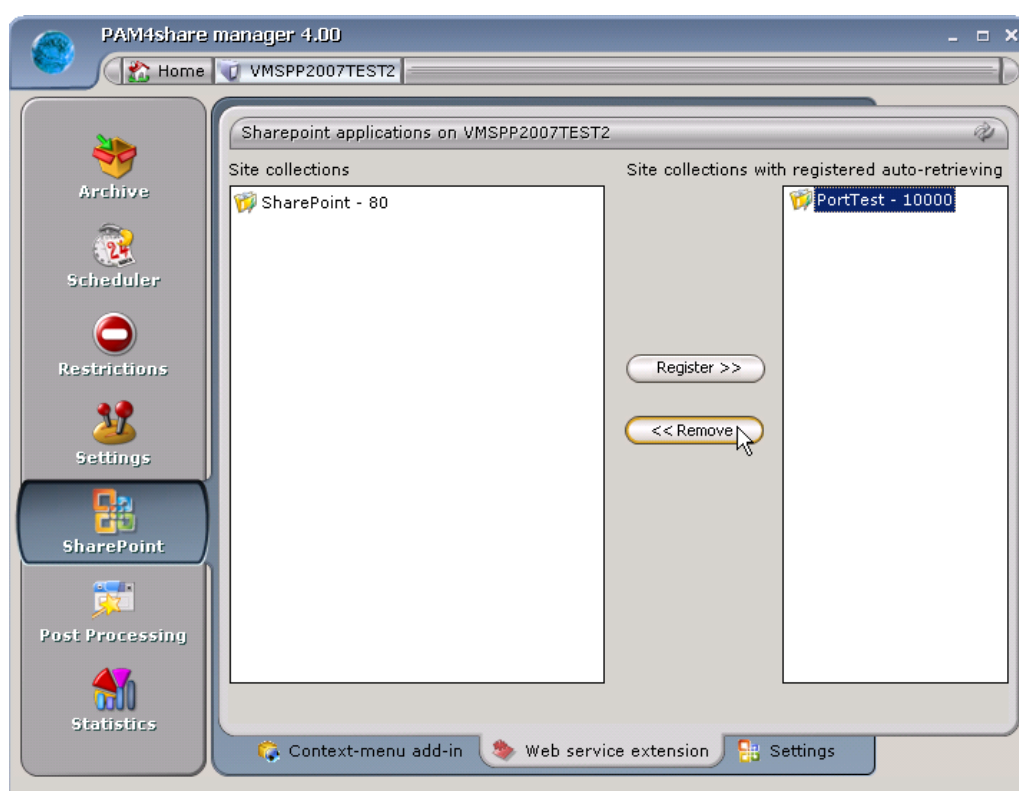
PAM4share manager 4.00

Home
VMSPP2007TEST2

Archive
Scheduler
Restrictions
Settings
SharePoint
Post Processing
Statistics

Sharepoint applications on VMSPP2007TEST2

Site collections

SharePoint - 80

Site collections with registered auto-retrieving

PortTest - 10000

Register >>
<< Remove

Context-menu add-in
Web service extension
Settings